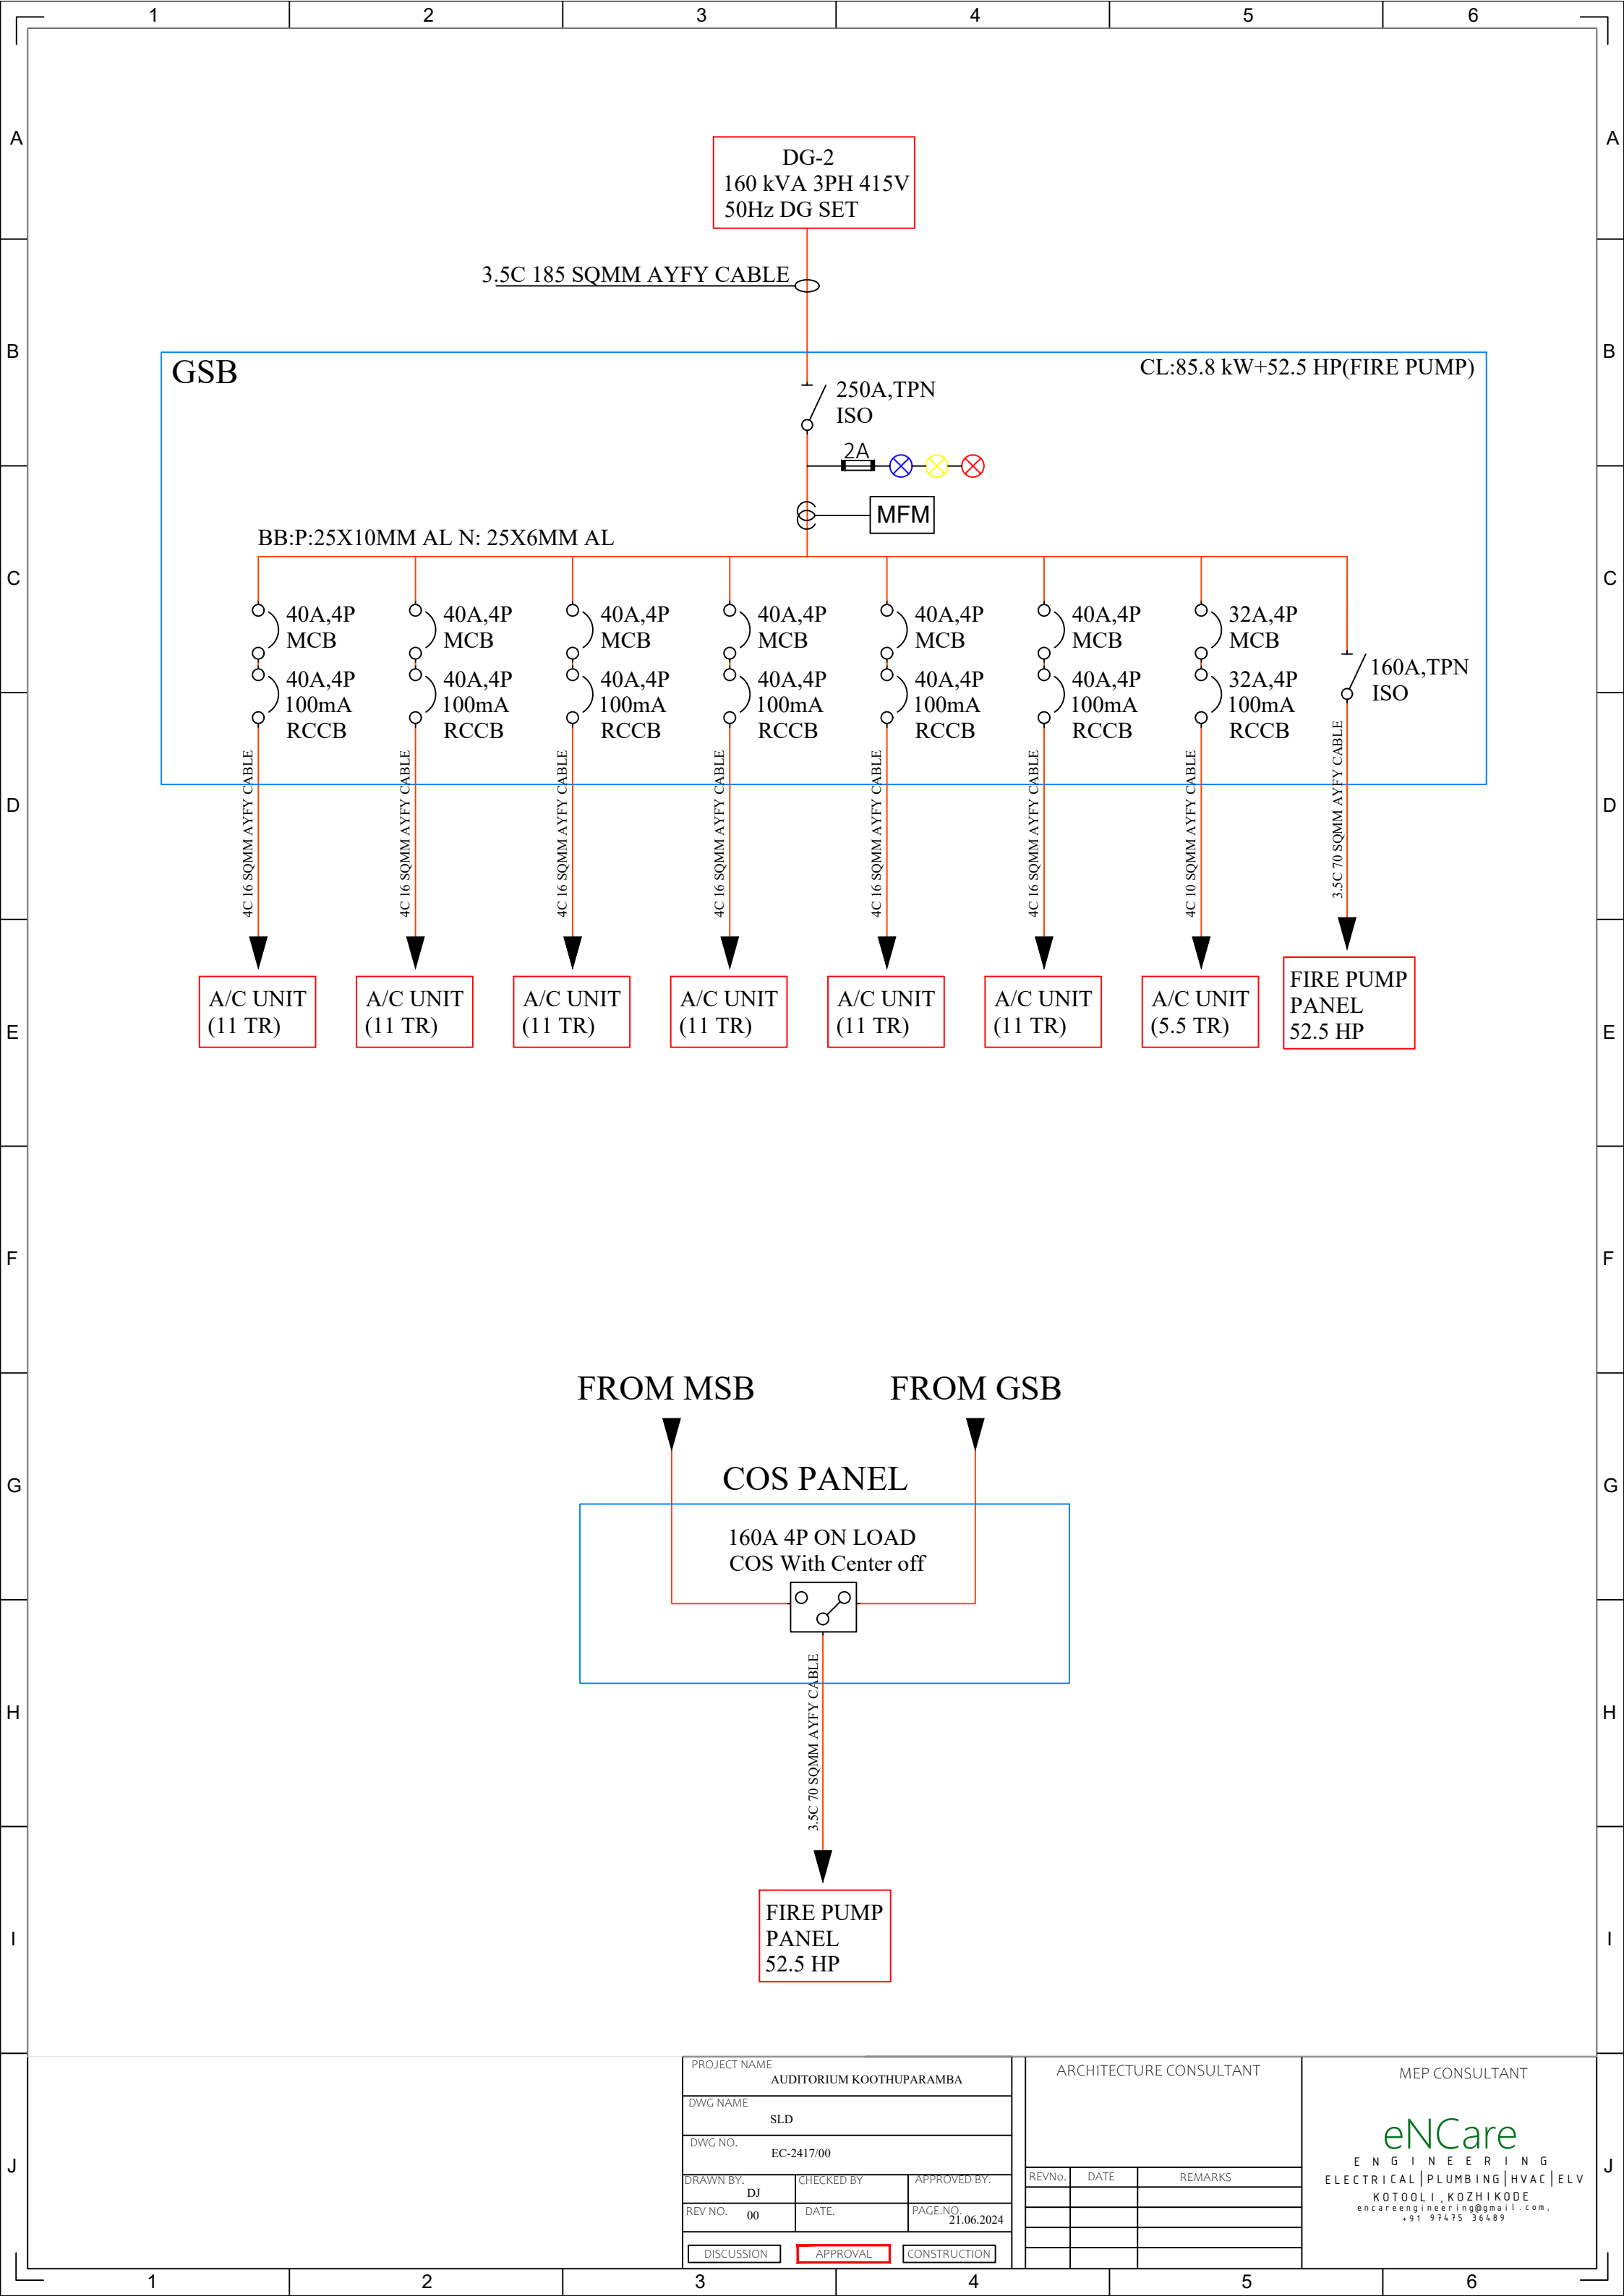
1 2 3 4 5 6

A

DG-2
160 kVA 3PH 415V
50Hz DG SET

3.5C 185 SQMM AYFY CABLE

B

GSB

CL:85.8 kW+52.5 HP(FIRE PUMP)

250A,TPN
ISO

2A

MFM

C

BB:P:25X10MM AL N: 25X6MM AL

40A,4P
MCB
40A,4P
100mA
RCCB

40A,4P
MCB
40A,4P
100mA
RCCB

40A,4P
MCB
40A,4P
100mA
RCCB

40A,4P
MCB
40A,4P
100mA
RCCB

40A,4P
MCB
40A,4P
100mA
RCCB

40A,4P
MCB
40A,4P
100mA
RCCB

32A,4P
MCB
32A,4P
100mA
RCCB

160A,TPN
ISO

D

4C 16 SQMM AYFY CABLE
4C 16 SQMM AYFY CABLE
4C 16 SQMM AYFY CABLE
4C 16 SQMM AYFY CABLE
4C 16 SQMM AYFY CABLE
4C 16 SQMM AYFY CABLE
4C 10 SQMM AYFY CABLE
3.5C 70 SQMM AYFY CABLE

E

A/C UNIT
(11 TR)

A/C UNIT
(11 TR)

A/C UNIT
(11 TR)

A/C UNIT
(11 TR)

A/C UNIT
(11 TR)

A/C UNIT
(11 TR)

A/C UNIT
(5.5 TR)

FIRE PUMP
PANEL
52.5 HP

F

FROM MSB

FROM GSB

G

COS PANEL

160A 4P ON LOAD
COS With Center off

H

3.5C 70 SQMM AYFY CABLE

I

FIRE PUMP
PANEL
52.5 HP

J

PROJECT NAME
AUDITORIUM KOOTHUPARAMBA
DWG NAME
SLD
DWG NO.
EC-2417/00
DRAWN BY.
DJ
CHECKED BY
APPROVED BY.
REV NO.
00
DATE.
PAGE.NO.
21.06.2024
DISCUSSION
APPROVAL
CONSTRUCTION

ARCHITECTURE CONSULTANT
REVNo.
DATE
REMARKS

MEP CONSULTANT
eNCare
ENGINEERING
ELECTRICAL|PLUMBING|HVAC|ELV
KOTOOLI,KOZHIKODE
encareengineering@gmail.com,
+91 97475 36489

1 2 3 4 5 6